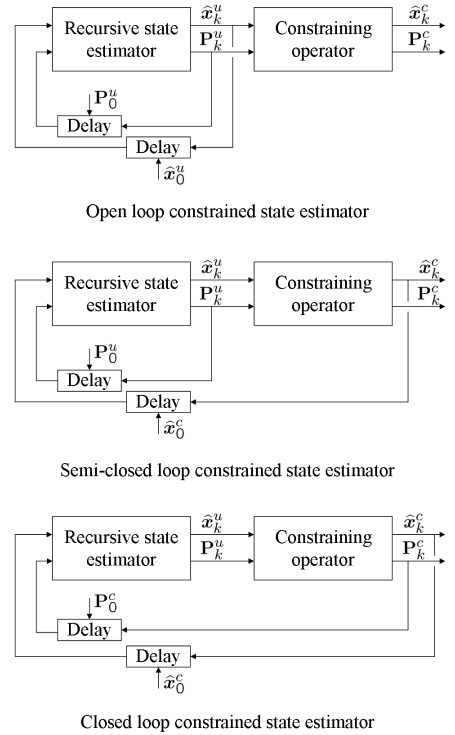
Recursive state estimator

$\widehat{\boldsymbol{x}}_k^u$

$\mathbf{P}_k^u$

Constraining operator

$\widehat{\boldsymbol{x}}_k^c$

$\mathbf{P}_k^c$

$\mathbf{P}_0^u$

Delay

Delay

$\widehat{\boldsymbol{x}}_0^u$

Open loop constrained state estimator

Recursive state estimator

$\widehat{\boldsymbol{x}}_k^u$

$\mathbf{P}_k^u$

Constraining operator

$\widehat{\boldsymbol{x}}_k^c$

$\mathbf{P}_k^c$

$\mathbf{P}_0^u$

Delay

Delay

$\widehat{\boldsymbol{x}}_0^c$

Semi-closed loop constrained state estimator

Recursive state estimator

$\widehat{\boldsymbol{x}}_k^u$

$\mathbf{P}_k^u$

Constraining operator

$\widehat{\boldsymbol{x}}_k^c$

$\mathbf{P}_k^c$

$\mathbf{P}_0^c$

Delay

Delay

$\widehat{\boldsymbol{x}}_0^c$

Closed loop constrained state estimator